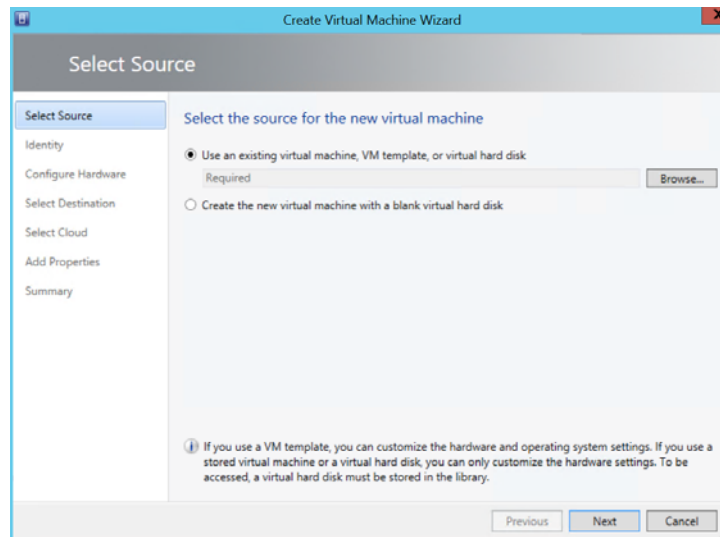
Create Virtual Machine Wizard

Select Source

Select Source
Identity
Configure Hardware
Select Destination
Select Cloud
Add Properties
Summary

Select the source for the new virtual machine

Use an existing virtual machine, VM template, or virtual hard disk

Required

Browse...

Create the new virtual machine with a blank virtual hard disk

If you use a VM template, you can customize the hardware and operating system settings. If you use a stored virtual machine or a virtual hard disk, you can only customize the hardware settings. To be accessed, a virtual hard disk must be stored in the library.

Previous
Next
Cancel